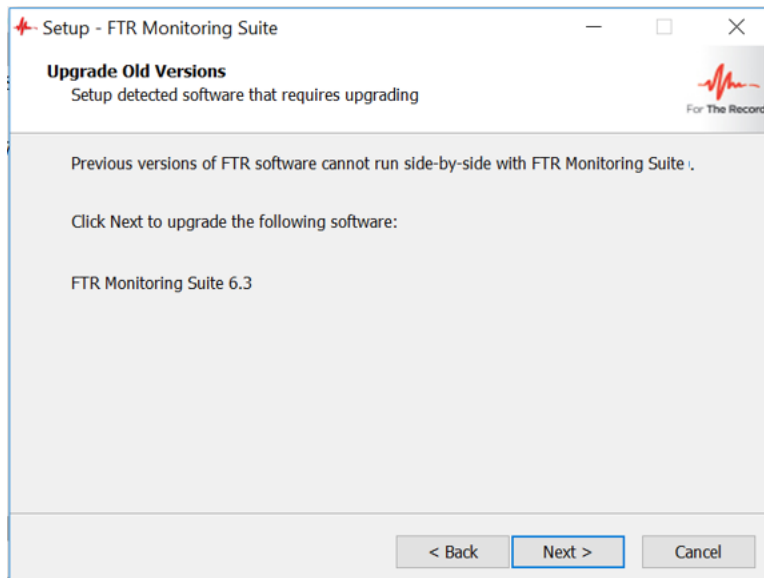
Setup - FTR Monitoring Suite

Upgrade Old Versions
Setup detected software that requires upgrading

For The Record

Previous versions of FTR software cannot run side-by-side with FTR Monitoring Suite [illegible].

Click Next to upgrade the following software:

FTR Monitoring Suite 6.3

< Back Next > Cancel